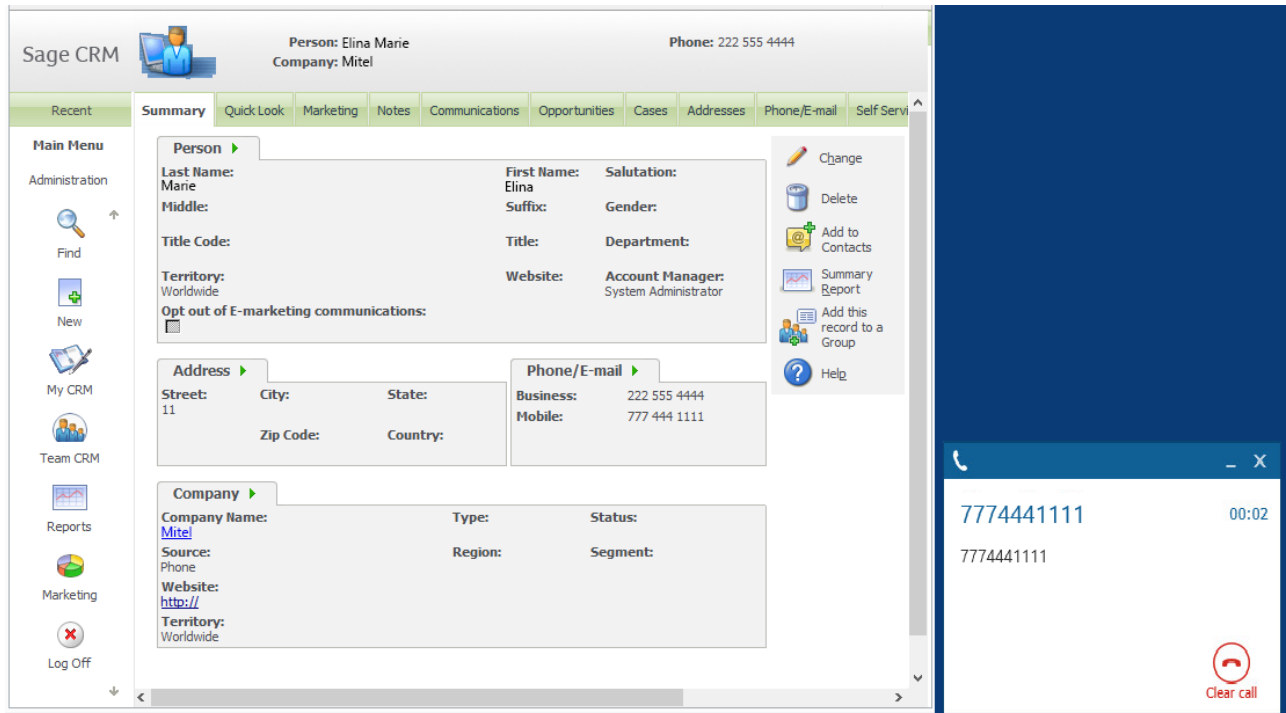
Sage CRM

Person: Elina Marie
Company: Mitel

Phone: 222 555 4444

Recent

Summary | Quick Look | Marketing | Notes | Communications | Opportunities | Cases | Addresses | Phone/E-mail | Self Servi

Main Menu
Administration
Find
New
My CRM
Team CRM
Reports
Marketing
Log Off

Person

Last Name:
Marie
First Name:
Elina
Salutation:
Middle:
Suffix:
Gender:
Title Code:
Title:
Department:
Territory:
Worldwide
Website:
Account Manager:
System Administrator
Opt out of E-marketing communications:

Change
Delete
Add to Contacts
Summary Report
Add this record to a Group
Help

Address

Street:
11
City:
State:
Zip Code:
Country:

Phone/E-mail

Business:
222 555 4444
Mobile:
777 444 1111

Company

Company Name:
Mitel
Type:
Status:
Source:
Phone
Region:
Segment:
Website:
http://
Territory:
Worldwide

7774441111
00:02
7774441111
Clear call